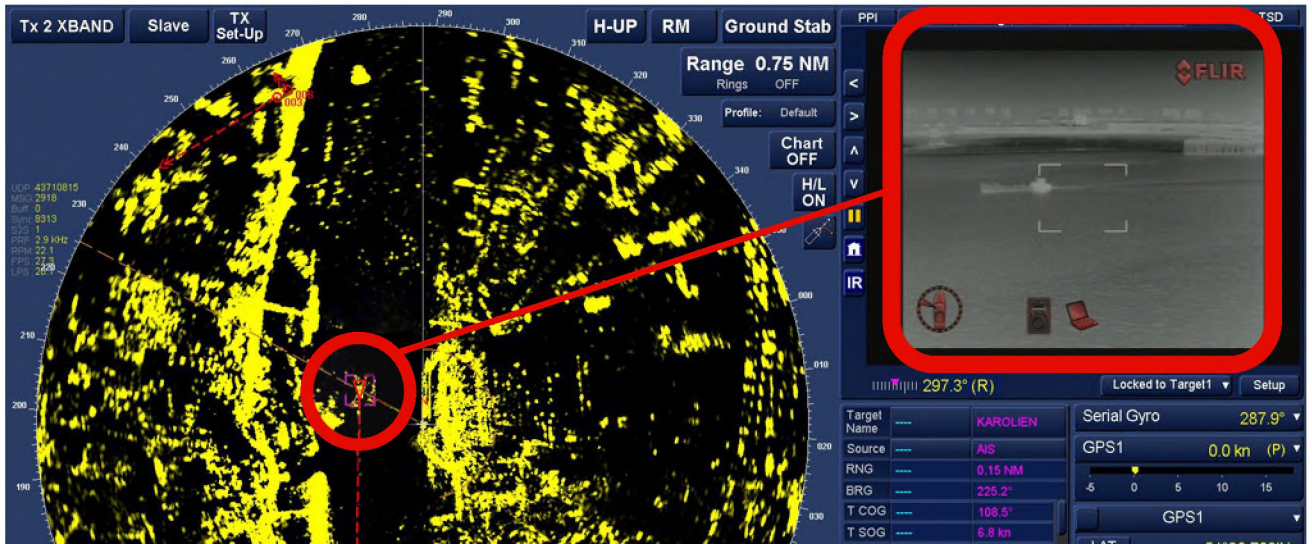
Tx 2 XBAND Slave TX Set-Up H-UP RM Ground Stab PPI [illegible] TSD

Range 0.75 NM
Rings OFF

Profile: Default

Chart OFF

H/L ON

280 290 300 310 320 330 340 270 260 250 240 230 220 210 200 190 010 020 030

006
003

UDP 43710815
MSG 2918
Buff 0
Sync 8313
S2G 1
PRF 2.9 kHz
RPM 22.1
FPS 27.3
LPS 26.1

FLIR

< > ^ v II IR

297.3° (R)
Locked to Target1 ▾ Setup

| Target Name | ---- | KAROLIEN |
|---|---|---|
| Source | ---- | AIS |
| RNG | ---- | 0.15 NM |
| BRG | ---- | 225.2° |
| T COG | ---- | 108.5° |
| T SOG | ---- | 6.8 kn |

Serial Gyro 287.9° ▾
GPS1 0.0 kn (P) ▾
-5 0 5 10 15
GPS1 ▾
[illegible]